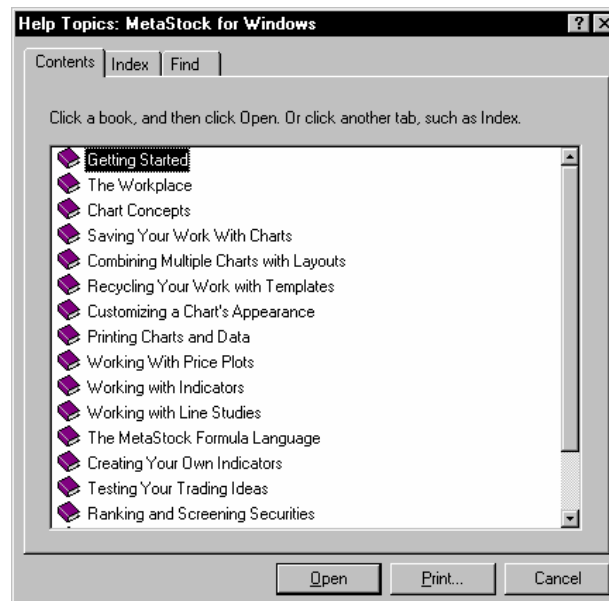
Help Topics: MetaStock for Windows

?

Contents | Index | Find

Click a book, and then click Open. Or click another tab, such as Index.

Getting Started
The Workplace
Chart Concepts
Saving Your Work With Charts
Combining Multiple Charts with Layouts
Recycling Your Work with Templates
Customizing a Chart's Appearance
Printing Charts and Data
Working With Price Plots
Working with Indicators
Working with Line Studies
The MetaStock Formula Language
Creating Your Own Indicators
Testing Your Trading Ideas
Ranking and Screening Securities

Open | Print... | Cancel